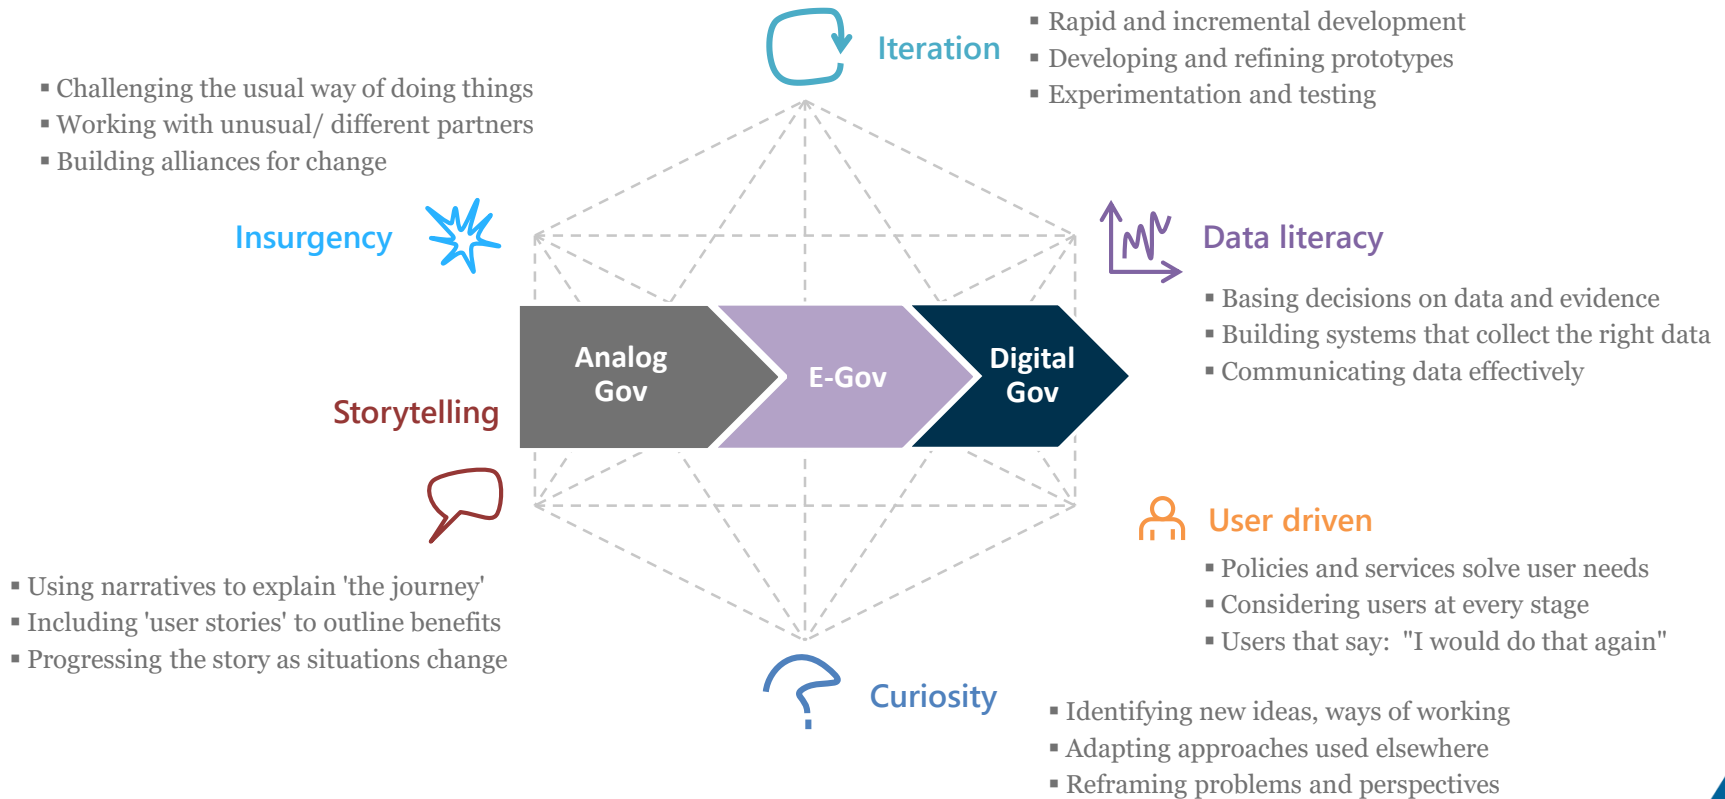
Iteration
▪ Rapid and incremental development
▪ Developing and refining prototypes
▪ Experimentation and testing

▪ Challenging the usual way of doing things
▪ Working with unusual/ different partners
▪ Building alliances for change

Insurgency

Data literacy
▪ Basing decisions on data and evidence
▪ Building systems that collect the right data
▪ Communicating data effectively

Analog Gov

E-Gov

Digital Gov

Storytelling

▪ Using narratives to explain 'the journey'
▪ Including 'user stories' to outline benefits
▪ Progressing the story as situations change

User driven
▪ Policies and services solve user needs
▪ Considering users at every stage
▪ Users that say: "I would do that again"

Curiosity
▪ Identifying new ideas, ways of working
▪ Adapting approaches used elsewhere
▪ Reframing problems and perspectives